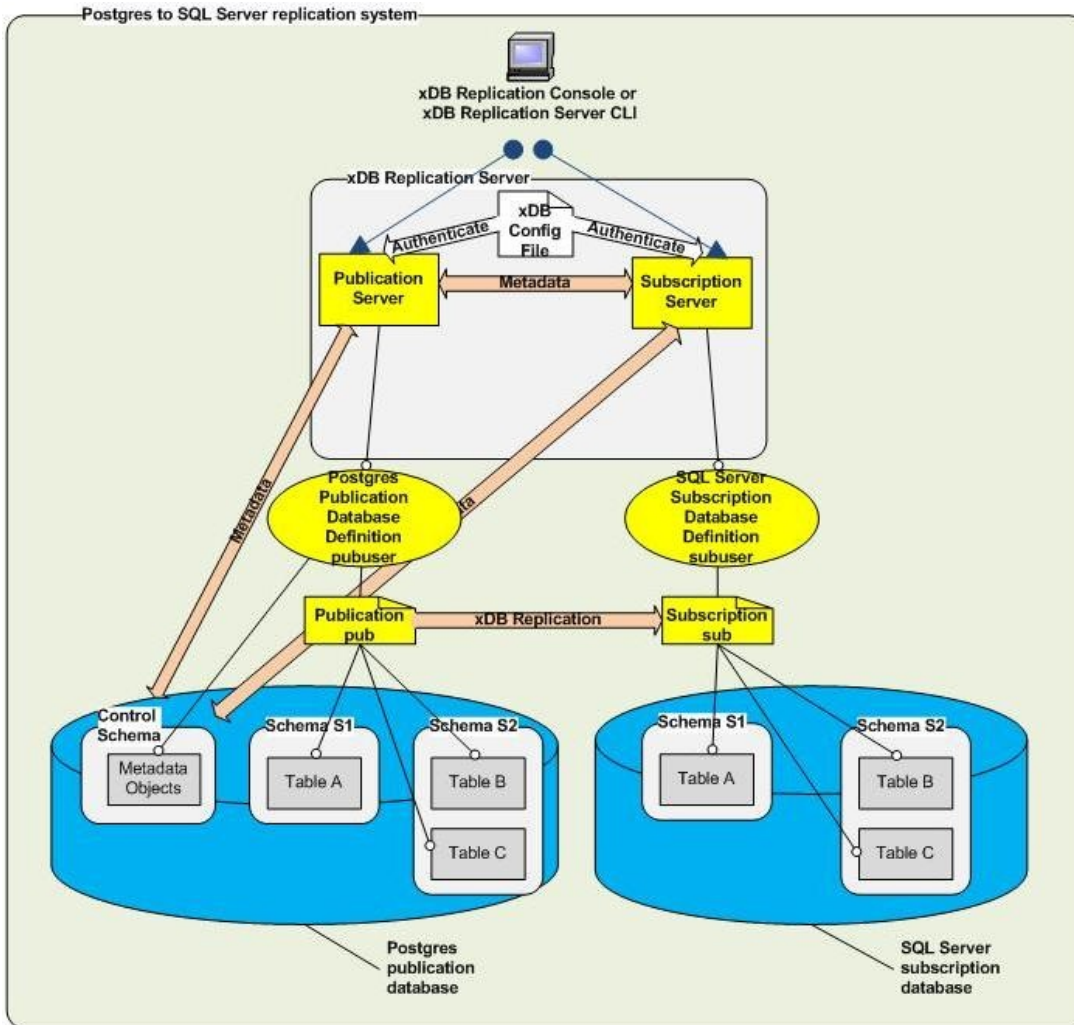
Postgres to SQL Server replication system

xDB Replication Console or xDB Replication Server CLI

xDB Replication Server

xDB Config File

Authenticate

Authenticate

Publication Server

Metadata

Subscription Server

Metadata

ta

Postgres Publication Database Definition pubuser

SQL Server Subscription Database Definition subuser

Publication pub

xDB Replication

Subscription sub

Control Schema

Metadata Objects

Schema S1

Table A

Schema S2

Table B

Table C

Schema S1

Table A

Schema S2

Table B

Table C

Postgres publication database

SQL Server subscription database